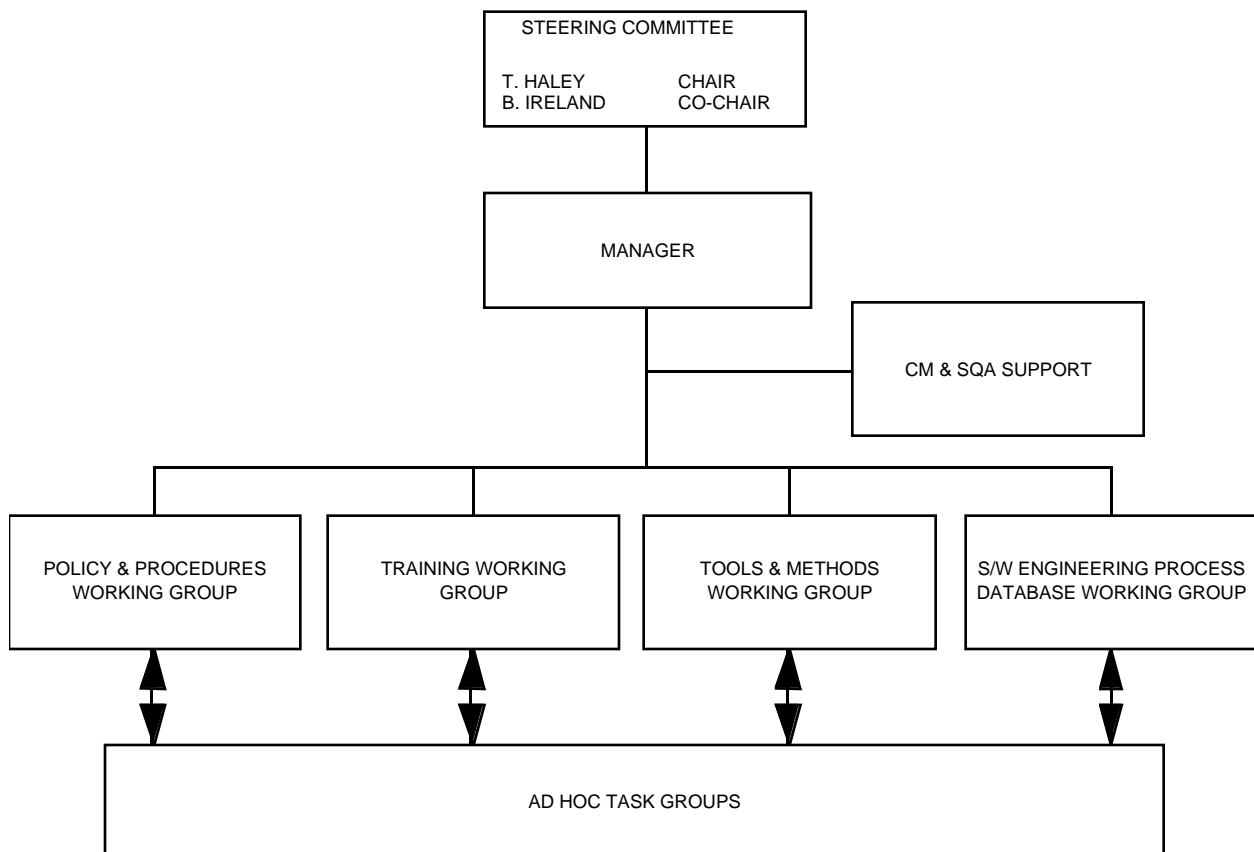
STEERING COMMITTEE

T. HALEY CHAIR
B. IRELAND CO-CHAIR

MANAGER

CM & SQA SUPPORT

POLICY & PROCEDURES WORKING GROUP

TRAINING WORKING GROUP

TOOLS & METHODS WORKING GROUP

S/W ENGINEERING PROCESS DATABASE WORKING GROUP

AD HOC TASK GROUPS